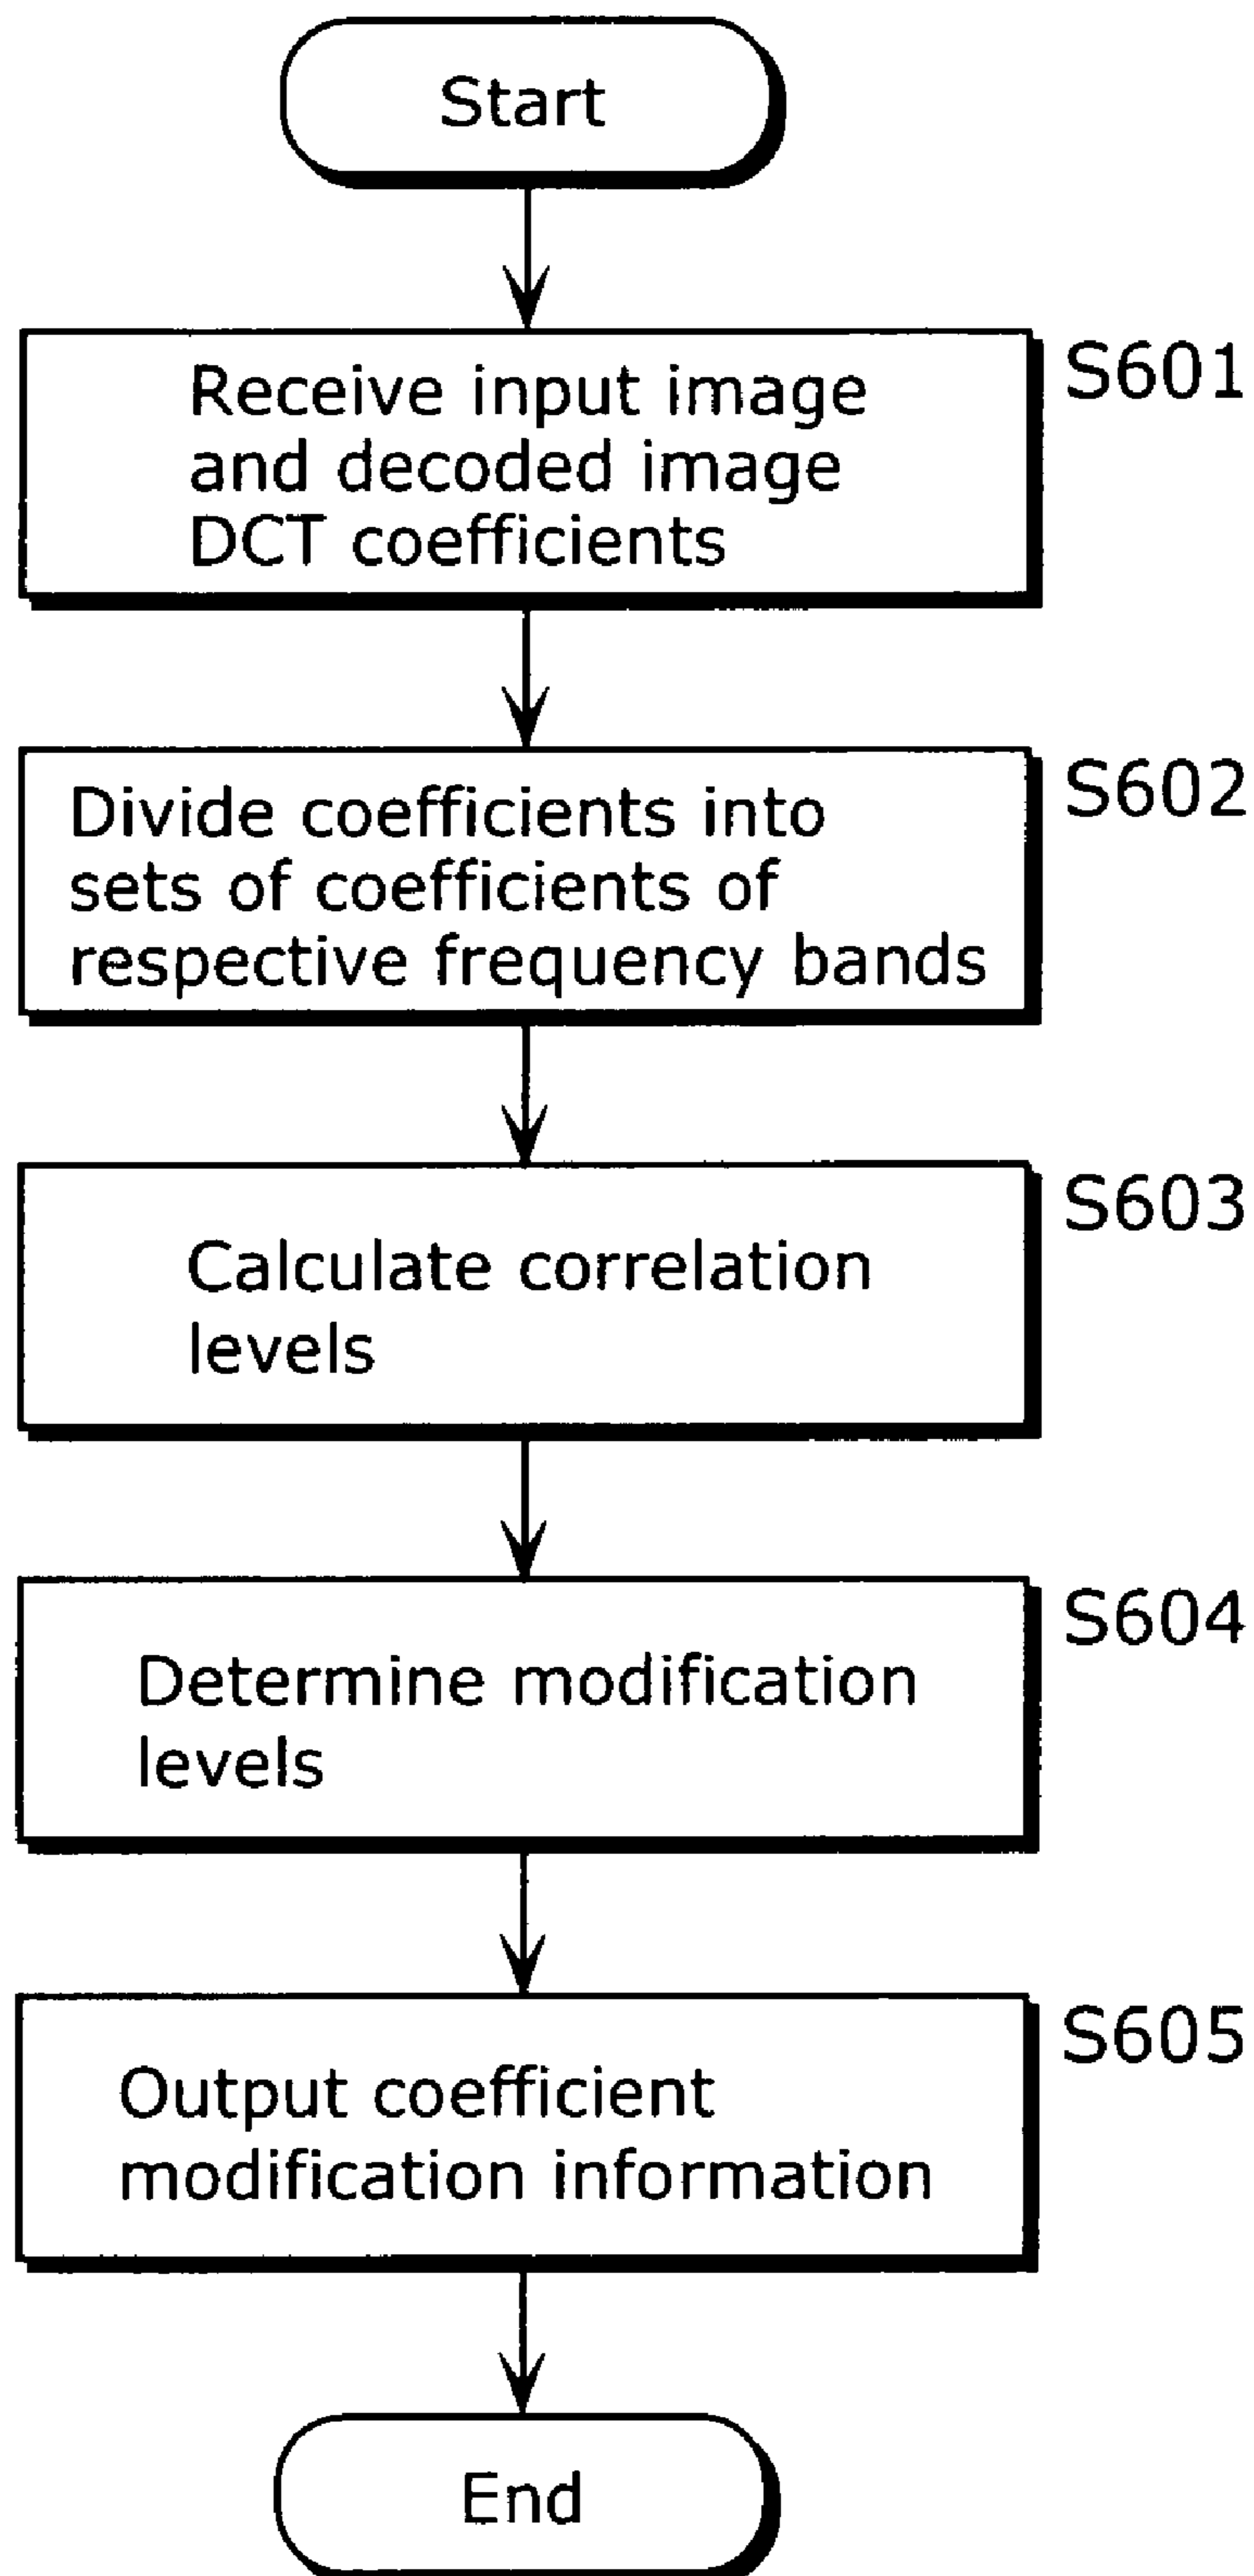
Start

Receive input image and decoded image DCT coefficients

S601

Divide coefficients into sets of coefficients of respective frequency bands

S602

Calculate correlation levels

S603

Determine modification levels

S604

Output coefficient modification information

S605

End